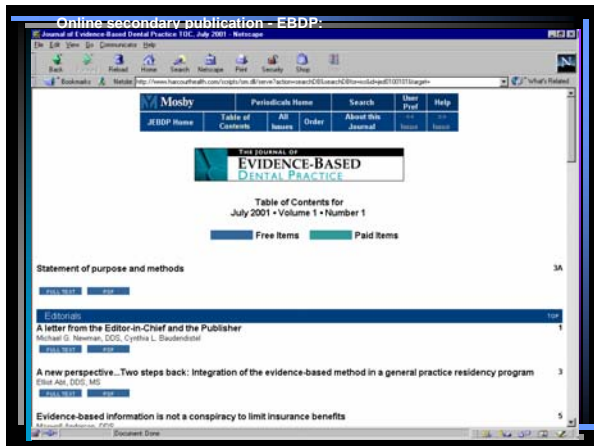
Online secondary publication - EBDP:

Journal of Evidence-Based Dental Practice TOC, July 2001 - Netscape

File Edit View Go Communicator Help

Back Forward Reload Home Search Netscape Print Security Shop

Bookmarks Netsite: http://www.harcourthealth.com/scripts/om.dll/serve?action=searchDB&searchDBfor=iss&id=jed0100101&target=

What's Related

Mosby | Periodicals Home | Search | User Pref | Help

JEBDP Home | Table of Contents | All Issues | Order | About this Journal | << Issue | >> Issue

THE JOURNAL OF EVIDENCE-BASED DENTAL PRACTICE

Table of Contents for
July 2001 • Volume 1 • Number 1

Free Items Paid Items

Statement of purpose and methods 3A

FULL TEXT PDF

Editorials TOP

A letter from the Editor-in-Chief and the Publisher 1
Michael G. Newman, DDS, Cynthia L. Baudendistel

FULL TEXT PDF

A new perspective...Two steps back: Integration of the evidence-based method in a general practice residency program 3
Elliot Abt, DDS, MS

FULL TEXT PDF

Evidence-based information is not a conspiracy to limit insurance benefits 5
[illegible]

Document: Done